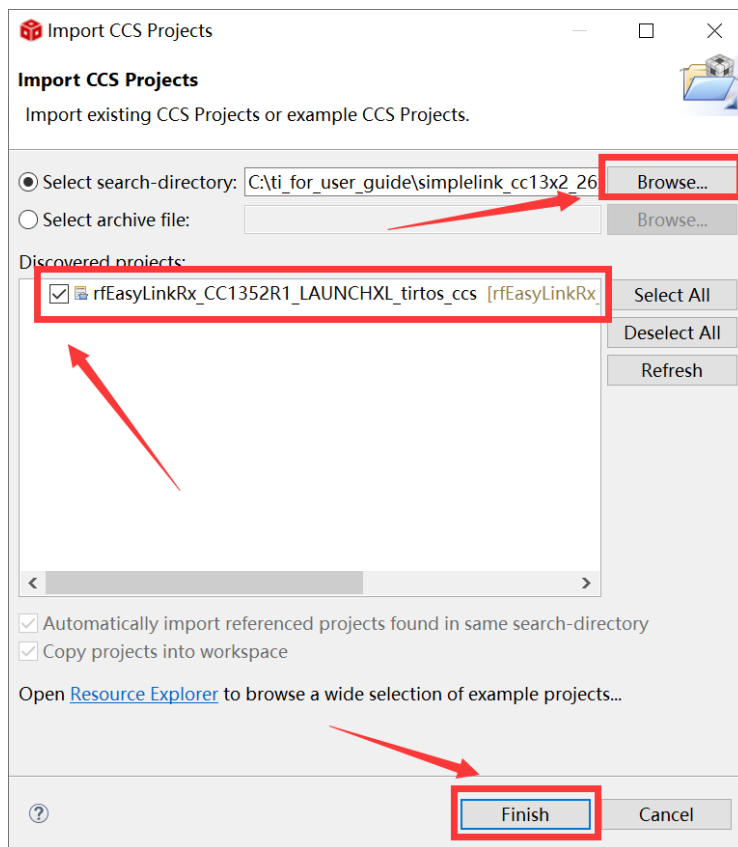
Import CCS Projects

Import CCS Projects

Import existing CCS Projects or example CCS Projects.

Select search-directory: C:\ti_for_user_guide\simplelink_cc13x2_26

Browse...

Select archive file:

Browse...

Discovered projects:

rfEasyLinkRx_CC1352R1_LAUNCHXL_tirtos_ccs [rfEasyLinkRx_

Select All

Deselect All

Refresh

Automatically import referenced projects found in same search-directory

Copy projects into workspace

Open Resource Explorer to browse a wide selection of example projects...

?

Finish

Cancel